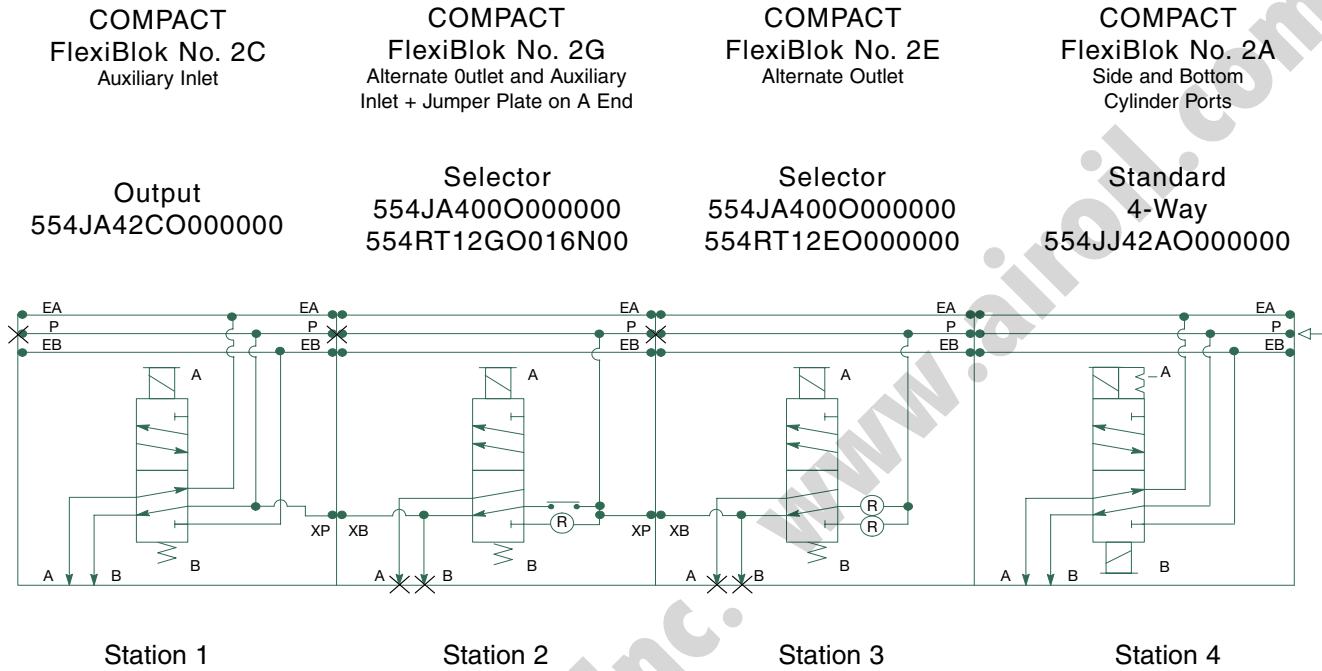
COMPACT
FlexiBlok No. 2C
Auxiliary Inlet

COMPACT
FlexiBlok No. 2G
Alternate 0utlet and Auxiliary Inlet + Jumper Plate on A End

COMPACT
FlexiBlok No. 2E
Alternate Outlet

COMPACT
FlexiBlok No. 2A
Side and Bottom Cylinder Ports

Output
554JA42CO000000

Selector
554JA400O000000
554RT12GO016N00

Selector
554JA400O000000
554RT12EO000000

Standard
4-Way
554JJ42AO000000

EA
P
EB
A
B
A
B
EA
P
EB
XP
XB
A
B
R
A
B
EA
P
EB
XP
XB
A
B
R
R
A
B
EA
P
EB
A
B
A
B
EA
P
EB

Station 1

Station 2

Station 3

Station 4

www.airoil.com
Inc.